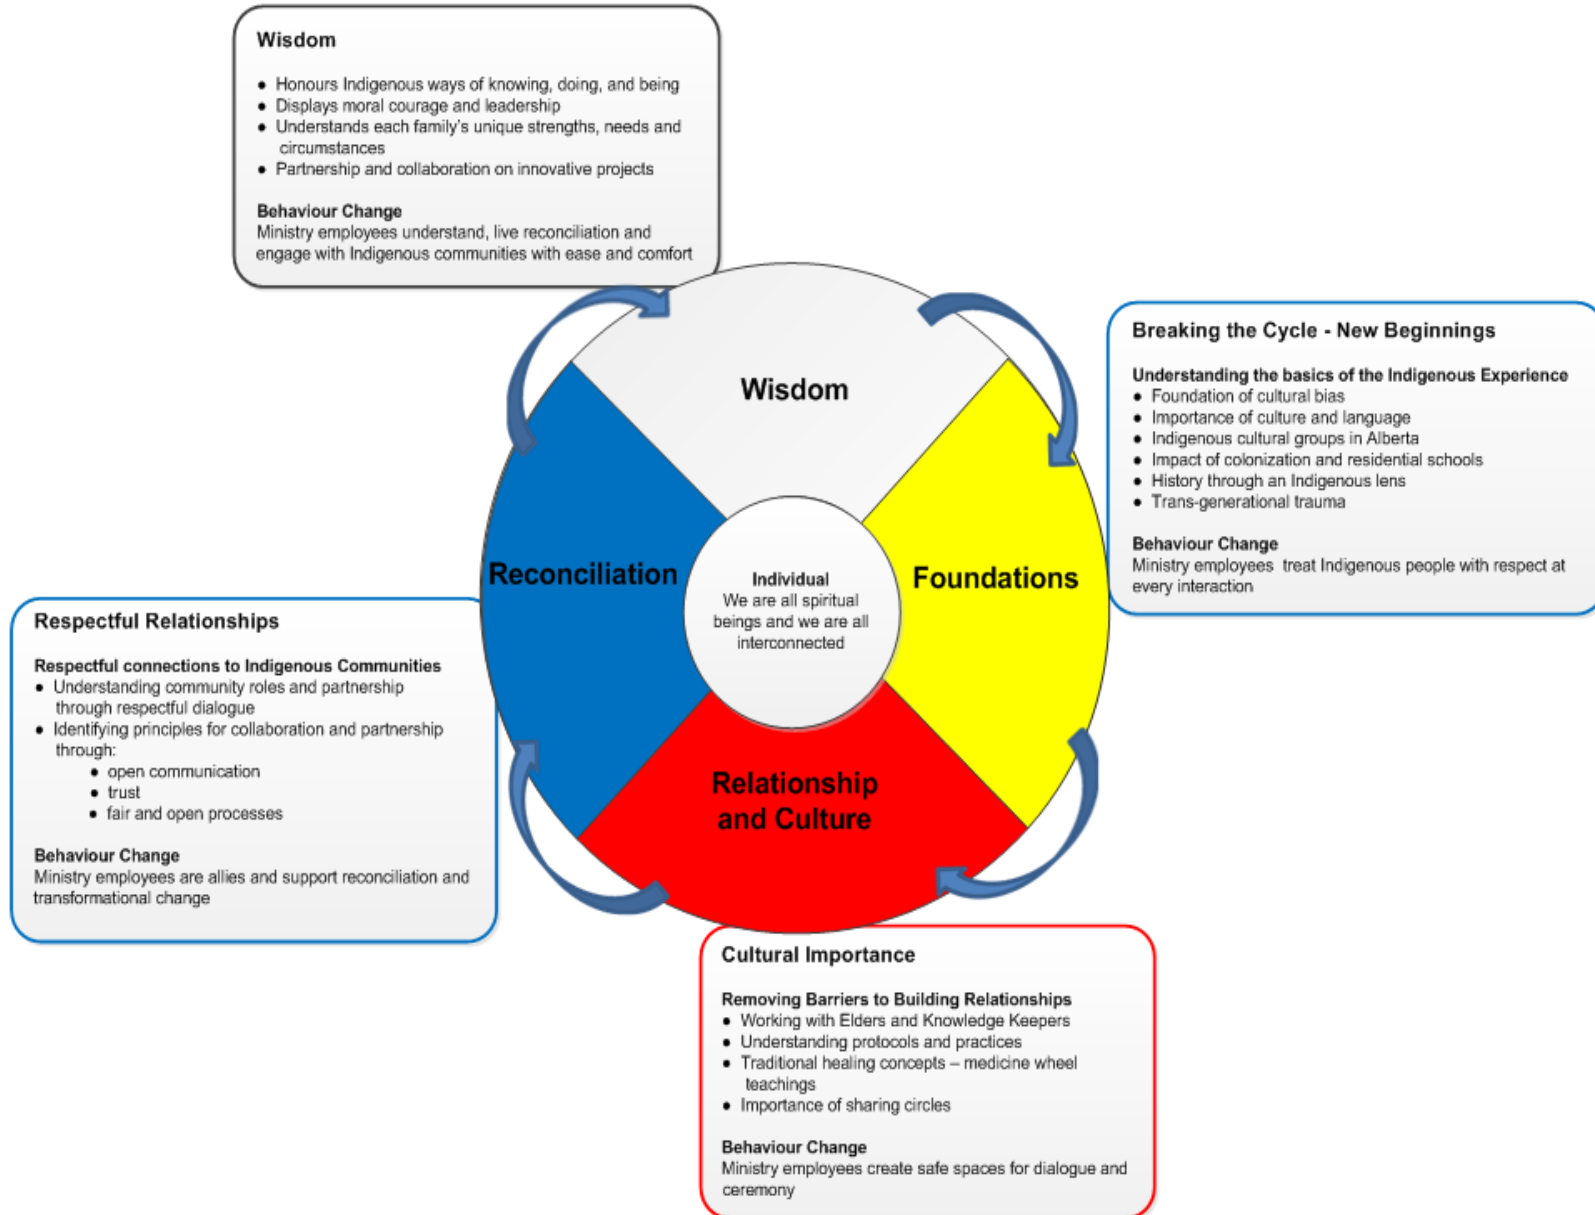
Wisdom

- Honours Indigenous ways of knowing, doing, and being
- Displays moral courage and leadership
- Understands each family's unique strengths, needs and circumstances
- Partnership and collaboration on innovative projects

Behaviour Change
Ministry employees understand, live reconciliation and engage with Indigenous communities with ease and comfort

Breaking the Cycle - New Beginnings

Understanding the basics of the Indigenous Experience
- Foundation of cultural bias
- Importance of culture and language
- Indigenous cultural groups in Alberta
- Impact of colonization and residential schools
- History through an Indigenous lens
- Trans-generational trauma

Behaviour Change
Ministry employees treat Indigenous people with respect at every interaction

Wisdom

Reconciliation

Individual
We are all spiritual beings and we are all interconnected

Foundations

Relationship and Culture

Respectful Relationships

Respectful connections to Indigenous Communities
- Understanding community roles and partnership through respectful dialogue
- Identifying principles for collaboration and partnership through:
  - open communication
  - trust
  - fair and open processes

Behaviour Change
Ministry employees are allies and support reconciliation and transformational change

Cultural Importance

Removing Barriers to Building Relationships
- Working with Elders and Knowledge Keepers
- Understanding protocols and practices
- Traditional healing concepts – medicine wheel teachings
- Importance of sharing circles

Behaviour Change
Ministry employees create safe spaces for dialogue and ceremony